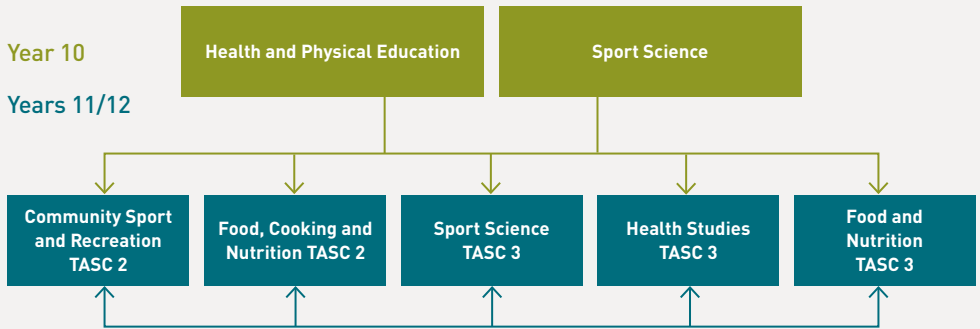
Year 10

Years 11/12

Health and Physical Education

Sport Science

Community Sport and Recreation TASC 2

Food, Cooking and Nutrition TASC 2

Sport Science TASC 3

Health Studies TASC 3

Food and Nutrition TASC 3